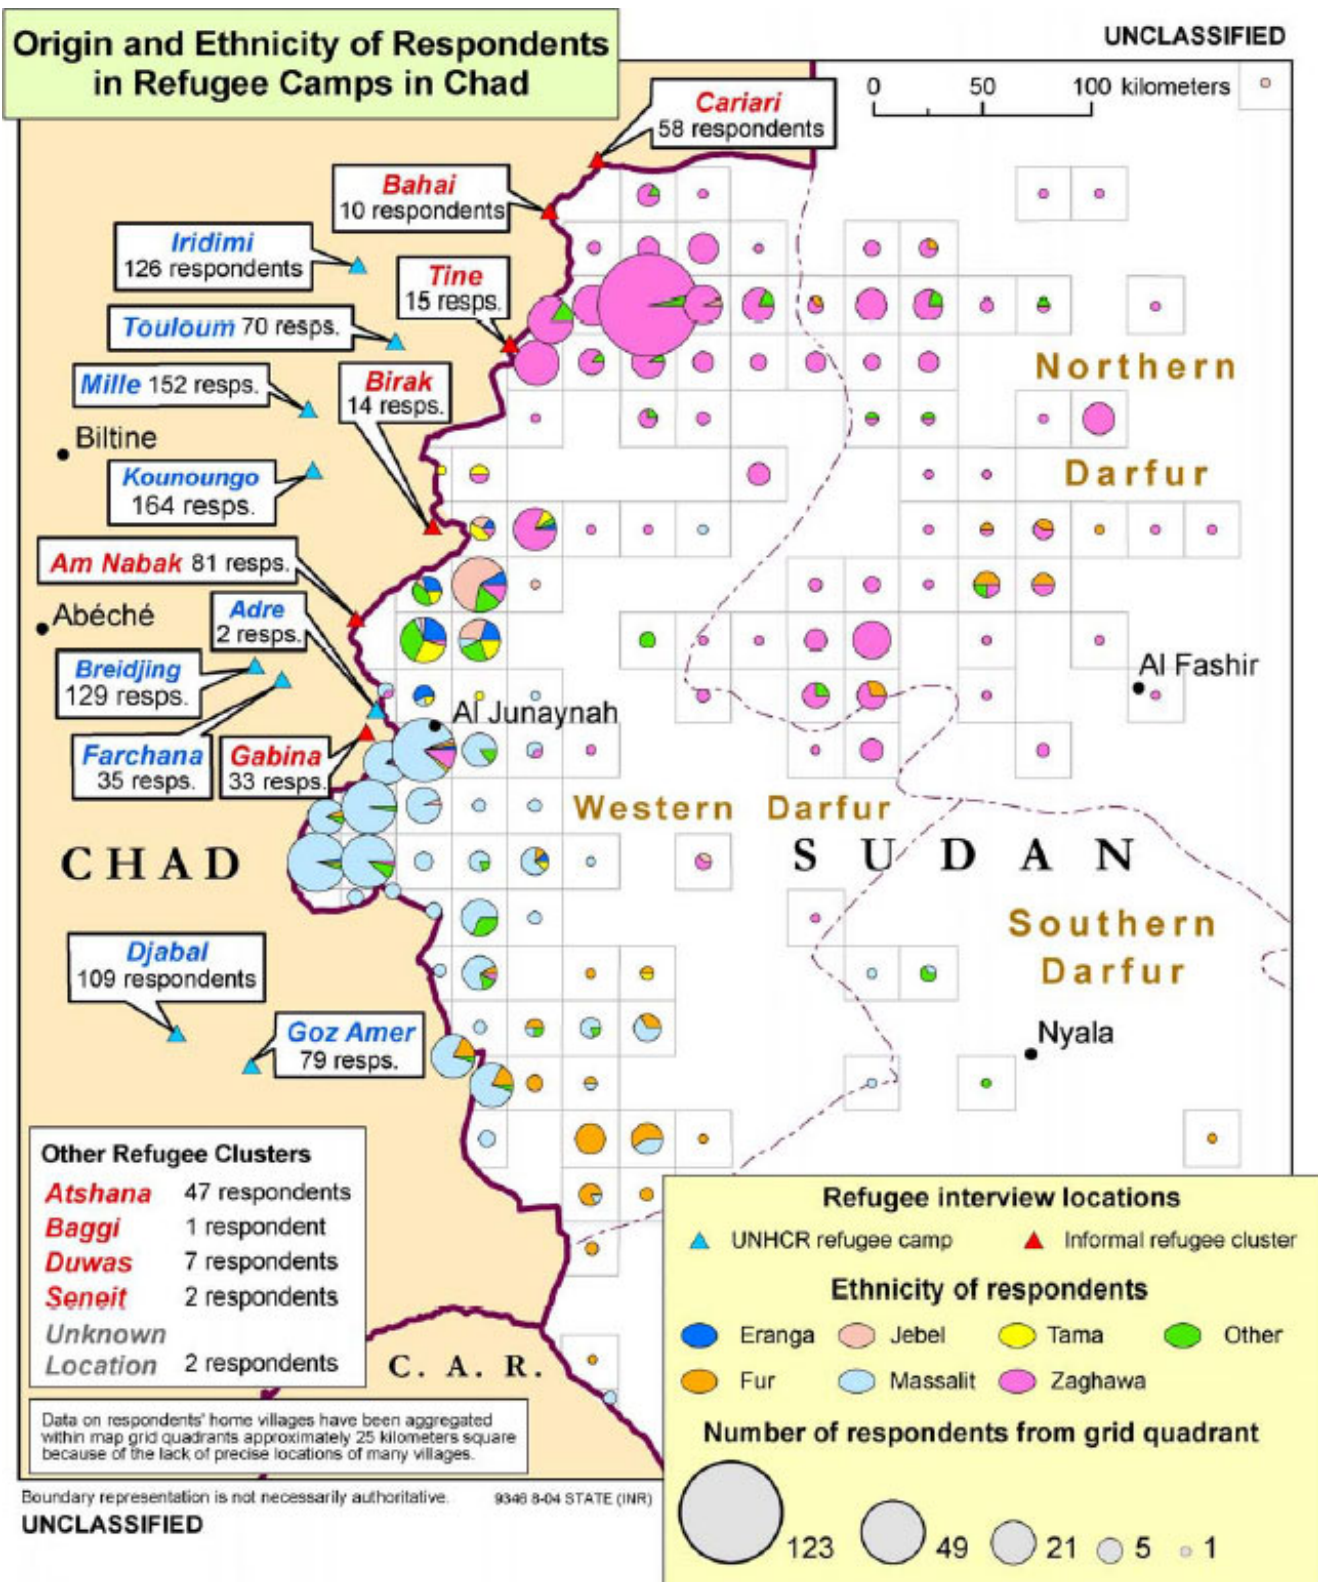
Origin and Ethnicity of Respondents in Refugee Camps in Chad

UNCLASSIFIED

0 50 100 kilometers

Cariari
58 respondents

Bahai
10 respondents

Iridimi
126 respondents

Tine
15 resps.

Touloum 70 resps.

Mille 152 resps.

Birak
14 resps.

Biltine

Kounoungo
164 resps.

Am Nabak 81 resps.

Abéché

Adre
2 resps.

Breidjing
129 resps.

Farchana
35 resps.

Gabina
33 resps.

Al Junaynah

Northern Darfur

Al Fashir

Western Darfur

CHAD

SUDAN

Southern Darfur

Nyala

Djabal
109 respondents

Goz Amer
79 resps.

Other Refugee Clusters

| | |
|---|---|
| Atshana | 47 respondents |
| Baggi | 1 respondent |
| Duwas | 7 respondents |
| Seneit | 2 respondents |
| Unknown Location | 2 respondents |

C. A. R.

Data on respondents' home villages have been aggregated within map grid quadrants approximately 25 kilometers square because of the lack of precise locations of many villages.

Boundary representation is not necessarily authoritative.

9346 8-04 STATE (INR)

UNCLASSIFIED

Refugee interview locations

UNHCR refugee camp
Informal refugee cluster

Ethnicity of respondents

Eranga
Jebel
Tama
Other
Fur
Massalit
Zaghawa

Number of respondents from grid quadrant

123 49 21 5 1